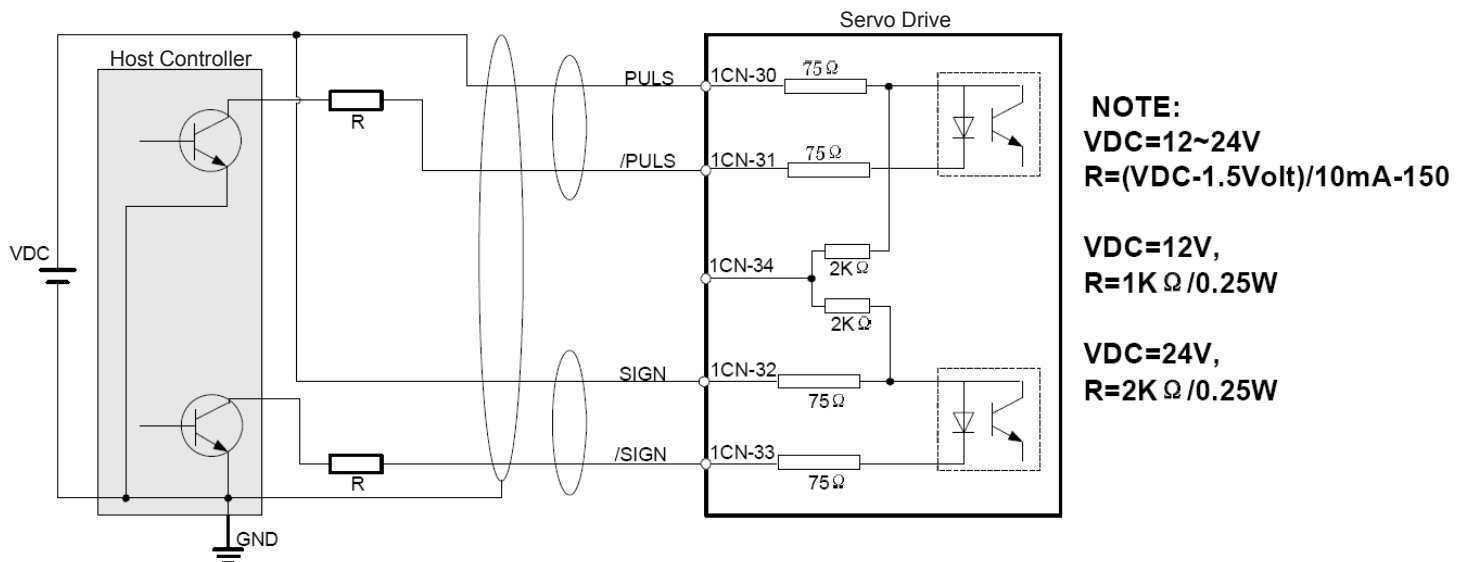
Servo Drive

Host Controller

R

PULS

1CN-30

$75\Omega$

/PULS

1CN-31

$75\Omega$

VDC

1CN-34

$2K\Omega$

$2K\Omega$

SIGN

1CN-32

$75\Omega$

/SIGN

1CN-33

$75\Omega$

R

GND

NOTE:
VDC=12~24V
R=(VDC-1.5Volt)/10mA-150

VDC=12V,
R=1K$\Omega$/0.25W

VDC=24V,
R=2K$\Omega$/0.25W